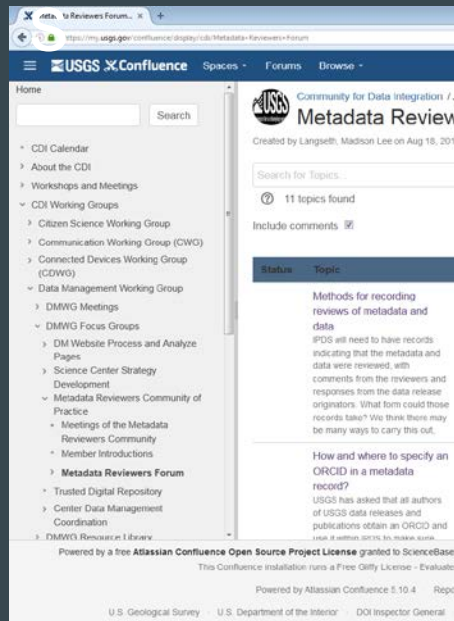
Meta... ta Reviewers Forum... ×

https://my.usgs.gov/confluence/display/cdi/Metadata+Reviewers+Forum

USGS Confluence Spaces Forums Browse

Home

Search

CDI Calendar
About the CDI
Workshops and Meetings
CDI Working Groups
Citizen Science Working Group
Communication Working Group (CWG)
Connected Devices Working Group (CDWG)
Data Management Working Group
DMWG Meetings
DMWG Focus Groups
DM Website Process and Analyze Pages
Science Center Strategy Development
Metadata Reviewers Community of Practice
Meetings of the Metadata Reviewers Community
Member Introductions
Metadata Reviewers Forum
Trusted Digital Repository
Center Data Management Coordination
DMWG Resource Library

Community for Data Integration / ...

Metadata Review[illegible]

Created by Langseth, Madison Lee on Aug 18, 201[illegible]

Search for Topics...

11 topics found

Include comments

| Status | Topic |
|---|---|
| | Methods for recording reviews of metadata and data<br>IPDS will need to have records indicating that the metadata and data were reviewed, with comments from the reviewers and responses from the data release originators. What form could those records take? We think there may be many ways to carry this out. |
| | How and where to specify an ORCID in a metadata record?<br>USGS has asked that all authors of USGS data releases and publications obtain an ORCID and use it within IPDS to make sure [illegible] |

Powered by a free Atlassian Confluence Open Source Project License granted to ScienceBase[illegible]

This Confluence installation runs a Free Gliffy License - Evaluate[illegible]

Powered by Atlassian Confluence 5.10.4 Repo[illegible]

U.S. Geological Survey U.S. Department of the Interior DOI Inspector General